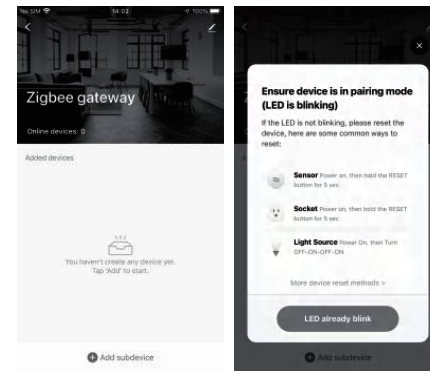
No SIM 14:02 100%

Zigbee gateway

Online devices: 0

Added devices

You haven't create any device yet. Tap 'Add' to start.

Add subdevice

Ensure device is in pairing mode (LED is blinking)

If the LED is not blinking, please reset the device, here are some common ways to reset:

Sensor Power on, then hold the RESET button for 5 sec

Socket Power on, then hold the RESET button for 5 sec

Light Source Power On, then Turn OFF-ON-OFF-ON

More device reset methods >

LED already blink

Add subdevice